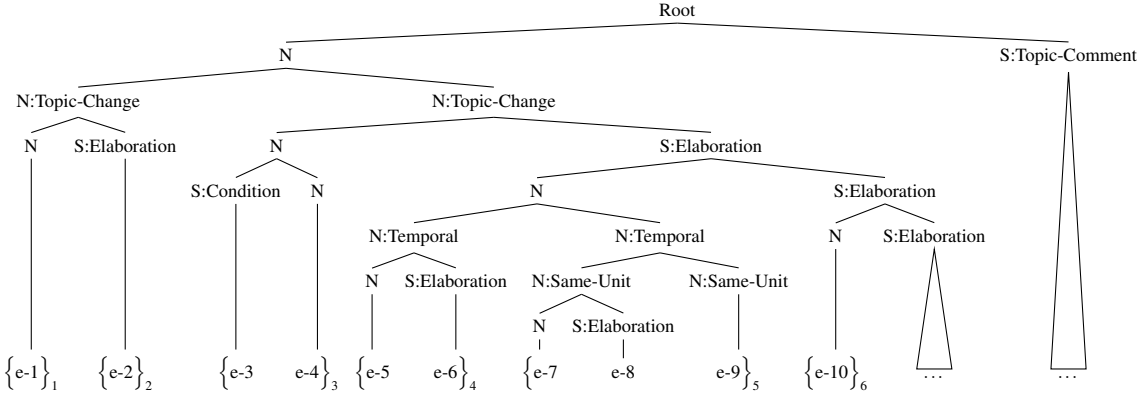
Root

N

S:Topic-Comment

N:Topic-Change

N:Topic-Change

N

S:Elaboration

N

S:Elaboration

S:Condition

N

N

S:Elaboration

N:Temporal

N:Temporal

N

S:Elaboration

N

S:Elaboration

N:Same-Unit

N:Same-Unit

N

S:Elaboration

$\{e\text{-}1\}_1$ $\{e\text{-}2\}_2$ $\{e\text{-}3$ $e\text{-}4\}_3$ $\{e\text{-}5$ $e\text{-}6\}_4$ $\{e\text{-}7$ $e\text{-}8$ $e\text{-}9\}_5$ $\{e\text{-}10\}_6$ … …